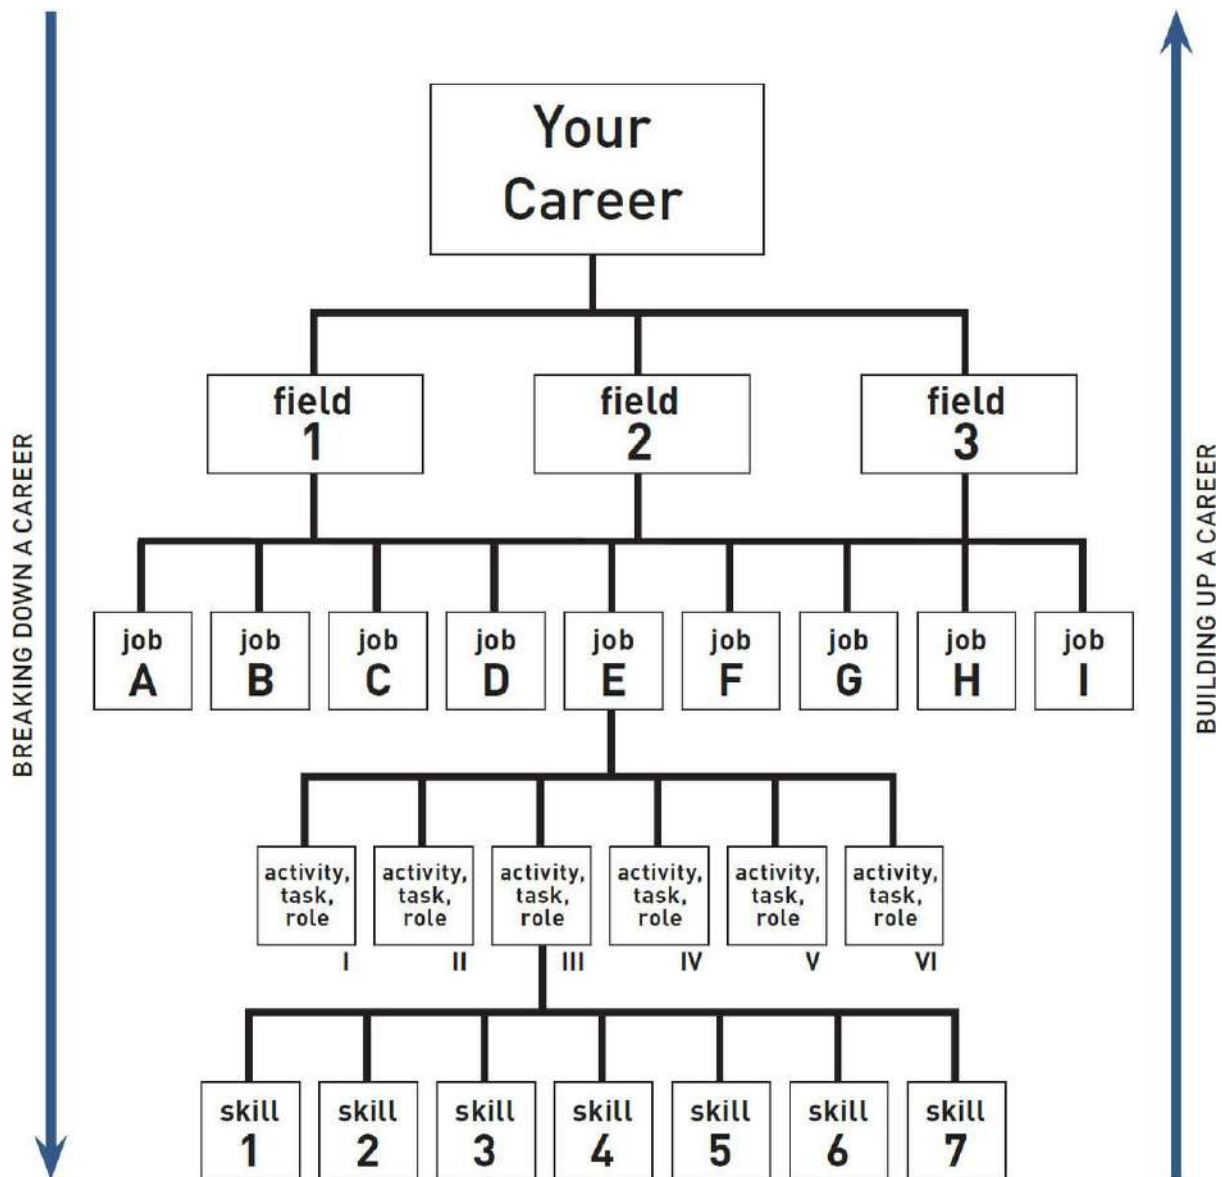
BREAKING DOWN A CAREER

Your Career

field 1

field 2

field 3

job A

job B

job C

job D

job E

job F

job G

job H

job I

activity, task, role I

activity, task, role II

activity, task, role III

activity, task, role IV

activity, task, role V

activity, task, role VI

skill 1

skill 2

skill 3

skill 4

skill 5

skill 6

skill 7

BUILDING UP A CAREER